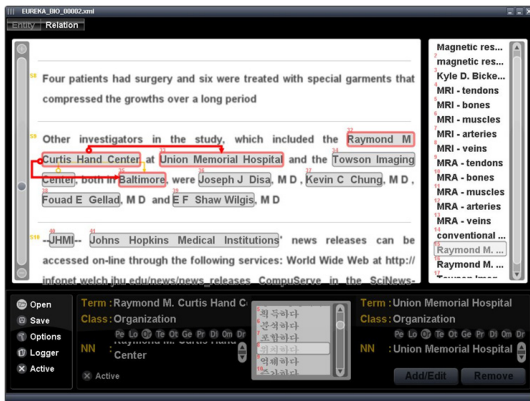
EUREKA_BIO_00002.xml

Entity Relation

58 Four patients had surgery and six were treated with special garments that compressed the growths over a long period

59 Other investigators in the study, which included the Raymond M Curtis Hand Center at Union Memorial Hospital and the Towson Imaging Center, both in Baltimore, were Joseph J Disa, M D, Kevin C Chung, M D, Fouad E Gellad, M D and E F Shaw Wilgis, M D

510 --JHMI-- Johns Hopkins Medical Institutions' news releases can be accessed on-line through the following services: World Wide Web at http://infonet.welch.jhu.edu/news/news_releases CompuServe, in the SciNews-

Magnetic res...
magnetic res...
Kyle D. Bicke...
MRI - tendons
MRI - bones
MRI - muscles
MRI - arteries
MRI - veins
MRA - tendons
MRA - bones
MRA - muscles
MRA - arteries
MRA - veins
conventional ...
Raymond M. ...
Raymond M. ...
Towson Imag...

Open
Save
Options
Logger
Active

Term : Raymond M. Curtis Hand C
Class : Organization
Pe Lo Or Te Ot Ge Pr Di Dn Dr
NN : Raymond M. Curtis Hand Center
Active

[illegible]

Term : Union Memorial Hospital
Class : Organization
Pe Lo Or Te Ot Ge Pr Di Dn Dr
NN : Union Memorial Hospital

Add/Edit
Remove